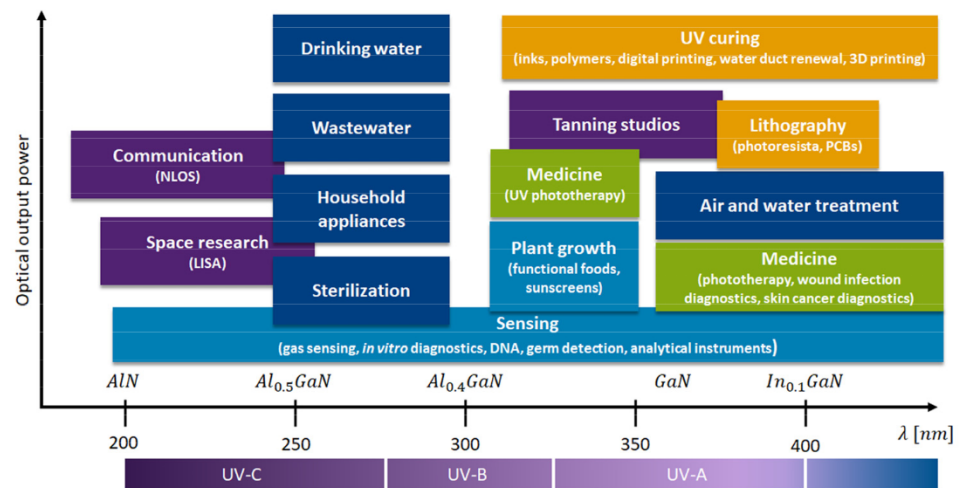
Drinking water

UV curing
(inks, polymers, digital printing, water duct renewal, 3D printing)

Wastewater

Tanning studios

Lithography
(photoresista, PCBs)

Communication
(NLOS)

Medicine
(UV phototherapy)

Household appliances

Air and water treatment

Space research
(LISA)

Plant growth
(functional foods, sunscreens)

Medicine
(phototherapy, wound infection diagnostics, skin cancer diagnostics)

Sterilization

Sensing
(gas sensing, in vitro diagnostics, DNA, germ detection, analytical instruments)

Optical output power

$AlN$ $Al_{0.5}GaN$ $Al_{0.4}GaN$ $GaN$ $In_{0.1}GaN$

200 250 300 350 400 $\lambda\ [nm]$

UV-C UV-B UV-A